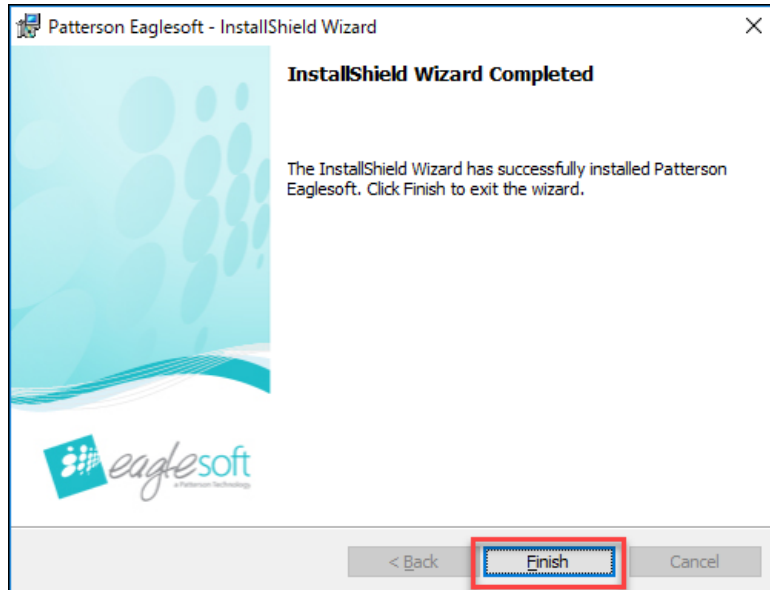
Patterson Eaglesoft - InstallShield Wizard

InstallShield Wizard Completed

The InstallShield Wizard has successfully installed Patterson Eaglesoft. Click Finish to exit the wizard.

eaglesoft
a Patterson Technology

< Back
Finish
Cancel